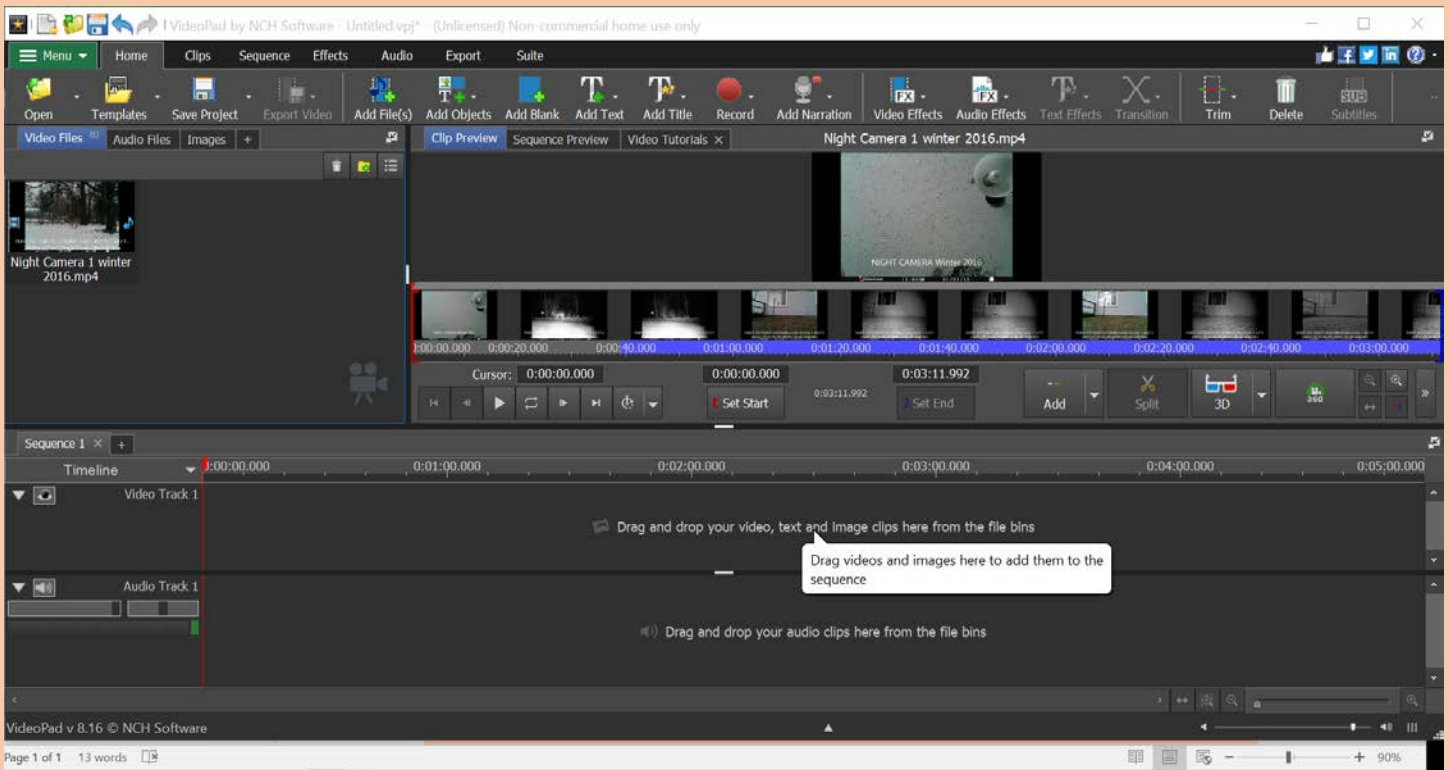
VideoPad by NCH Software - Untitled.vpj* - (Unlicensed) Non-commercial home use only

Menu Home Clips Sequence Effects Audio Export Suite

Open Templates Save Project Export Video Add File(s) Add Objects Add Blank Add Text Add Title Record Add Narration Video Effects Audio Effects Text Effects Transition Trim Delete Subtitles

Video Files Audio Files Images +

Night Camera 1 winter 2016.mp4

Clip Preview Sequence Preview Video Tutorials ×

Night Camera 1 winter 2016.mp4

NIGHT CAMERA Winter 2016

0:00:00.000 0:00:20.000 0:00:40.000 0:01:00.000 0:01:20.000 0:01:40.000 0:02:00.000 0:02:20.000 0:02:40.000 0:03:00.000

Cursor: 0:00:00.000 0:00:00.000 0:03:11.992 0:03:11.992

Set Start Set End Add Split 3D 360

Sequence 1 × +

Timeline 0:00:00.000 0:01:00.000 0:02:00.000 0:03:00.000 0:04:00.000 0:05:00.000

Video Track 1

Drag and drop your video, text and image clips here from the file bins

Drag videos and images here to add them to the sequence

Audio Track 1

Drag and drop your audio clips here from the file bins

VideoPad v 8.16 © NCH Software

Page 1 of 1 13 words

90%